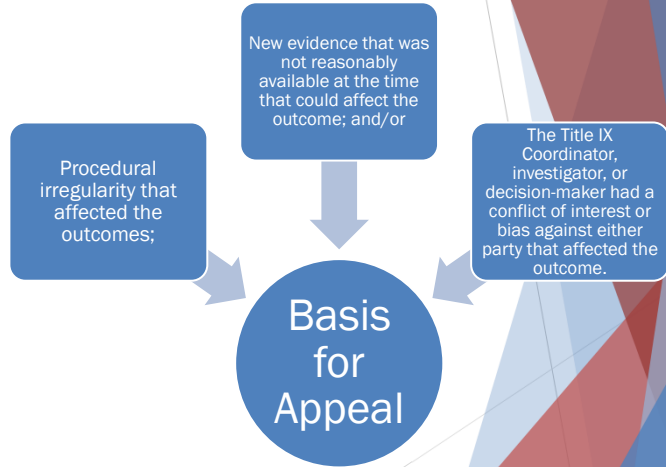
Procedural irregularity that affected the outcomes;

New evidence that was not reasonably available at the time that could affect the outcome; and/or

The Title IX Coordinator, investigator, or decision-maker had a conflict of interest or bias against either party that affected the outcome.

Basis for Appeal